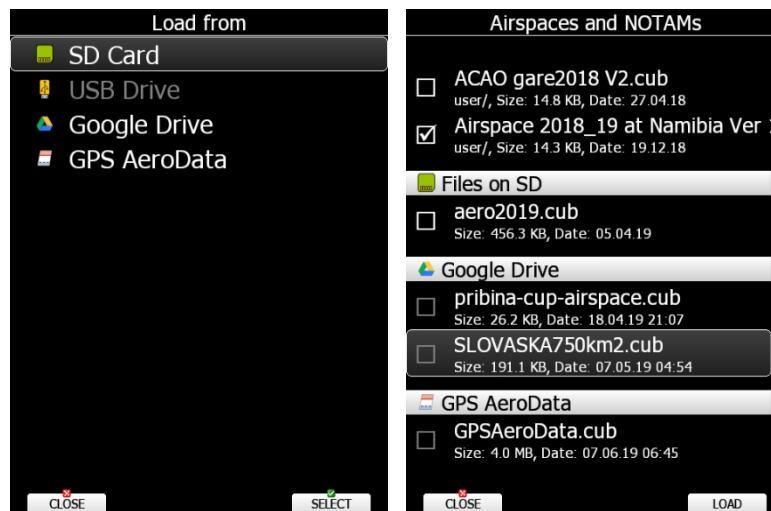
Load from

SD Card

USB Drive

Google Drive

GPS AeroData

CLOSE

SELECT

Airspaces and NOTAMs

ACAO gare2018 V2.cub
user/, Size: 14.8 KB, Date: 27.04.18

Airspace 2018_19 at Namibia Ver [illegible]
user/, Size: 14.3 KB, Date: 19.12.18

Files on SD

aero2019.cub
Size: 456.3 KB, Date: 05.04.19

Google Drive

pribina-cup-airspace.cub
Size: 26.2 KB, Date: 18.04.19 21:07

SLOVASKA750km2.cub
Size: 191.1 KB, Date: 07.05.19 04:54

GPS AeroData

GPSAeroData.cub
Size: 4.0 MB, Date: 07.06.19 06:45

CLOSE

LOAD